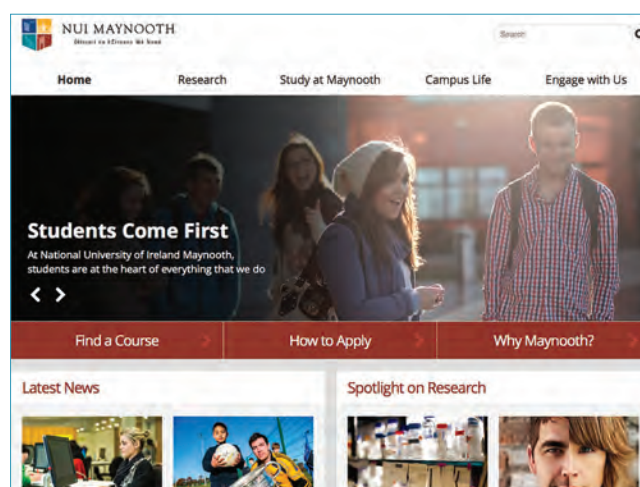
NUI MAYNOOTH
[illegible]

Search

Home
Research
Study at Maynooth
Campus Life
Engage with Us

Students Come First
At National University of Ireland Maynooth, students are at the heart of everything that we do

Find a Course
How to Apply
Why Maynooth?

Latest News

Spotlight on Research